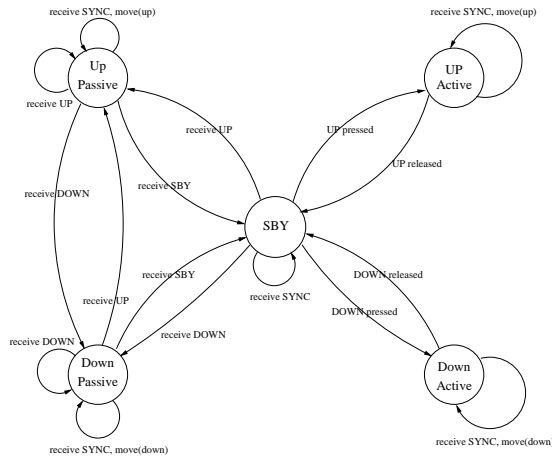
receive SYNC, move(up)

Up Passive

receive UP

receive SYNC, move(up)

UP Active

receive UP

UP pressed

UP released

receive SBY

receive DOWN

SBY

receive SBY

receive UP

receive SYNC

DOWN released

receive DOWN

DOWN pressed

receive DOWN

Down Passive

Down Active

receive SYNC, move(down)

receive SYNC, move(down